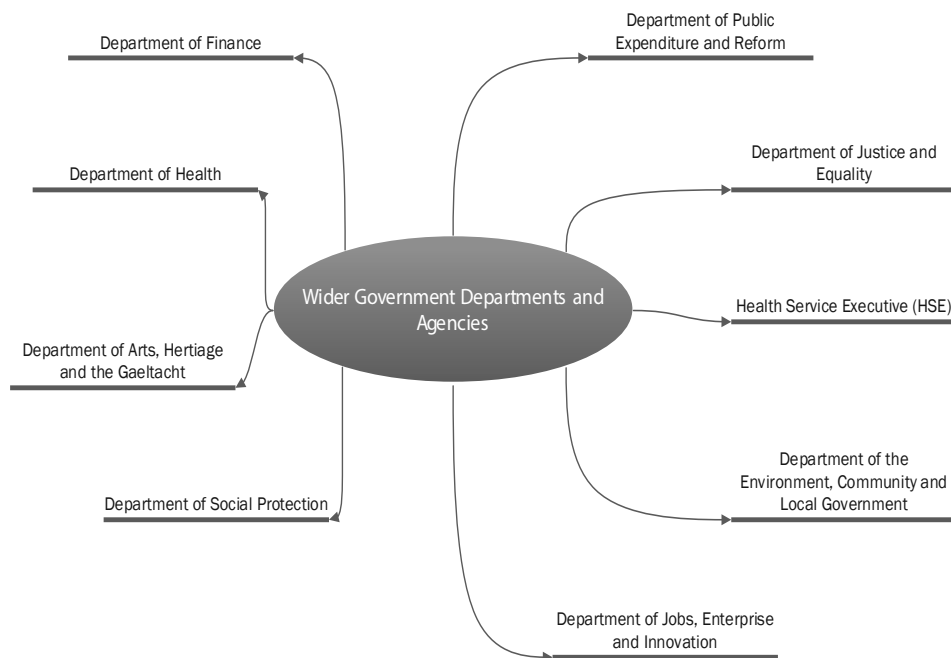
Wider Government Departments and Agencies

Department of Finance

Department of Health

Department of Arts, Hertiage and the Gaeltacht

Department of Social Protection

Department of Public Expenditure and Reform

Department of Justice and Equality

Health Service Executive (HSE)

Department of the Environment, Community and Local Government

Department of Jobs, Enterprise and Innovation